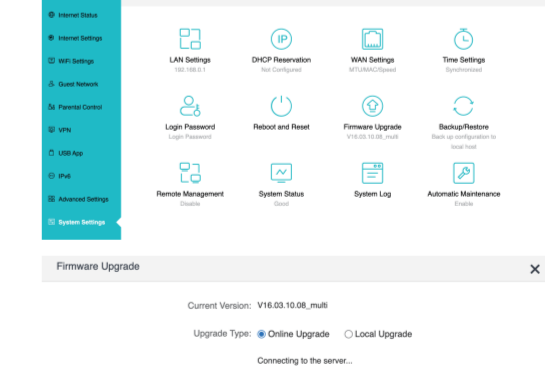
Internet Status
Internet Settings
WiFi Settings
Guest Network
Parental Control
VPN
USB App
IPv6
Advanced Settings
System Settings

IP

LAN Settings
192.168.0.1

DHCP Reservation
Not Configured

WAN Settings
MTU/MAC/Speed

Time Settings
Synchronized

Login Password
Login Password

Reboot and Reset

Firmware Upgrade
V16.03.10.08_multi

Backup/Restore
Back up configuration to local host

Remote Management
Disable

System Status
Good

System Log

Automatic Maintenance
Enable

Firmware Upgrade

Current Version: V16.03.10.08_multi

Upgrade Type: Online Upgrade Local Upgrade

Connecting to the server...